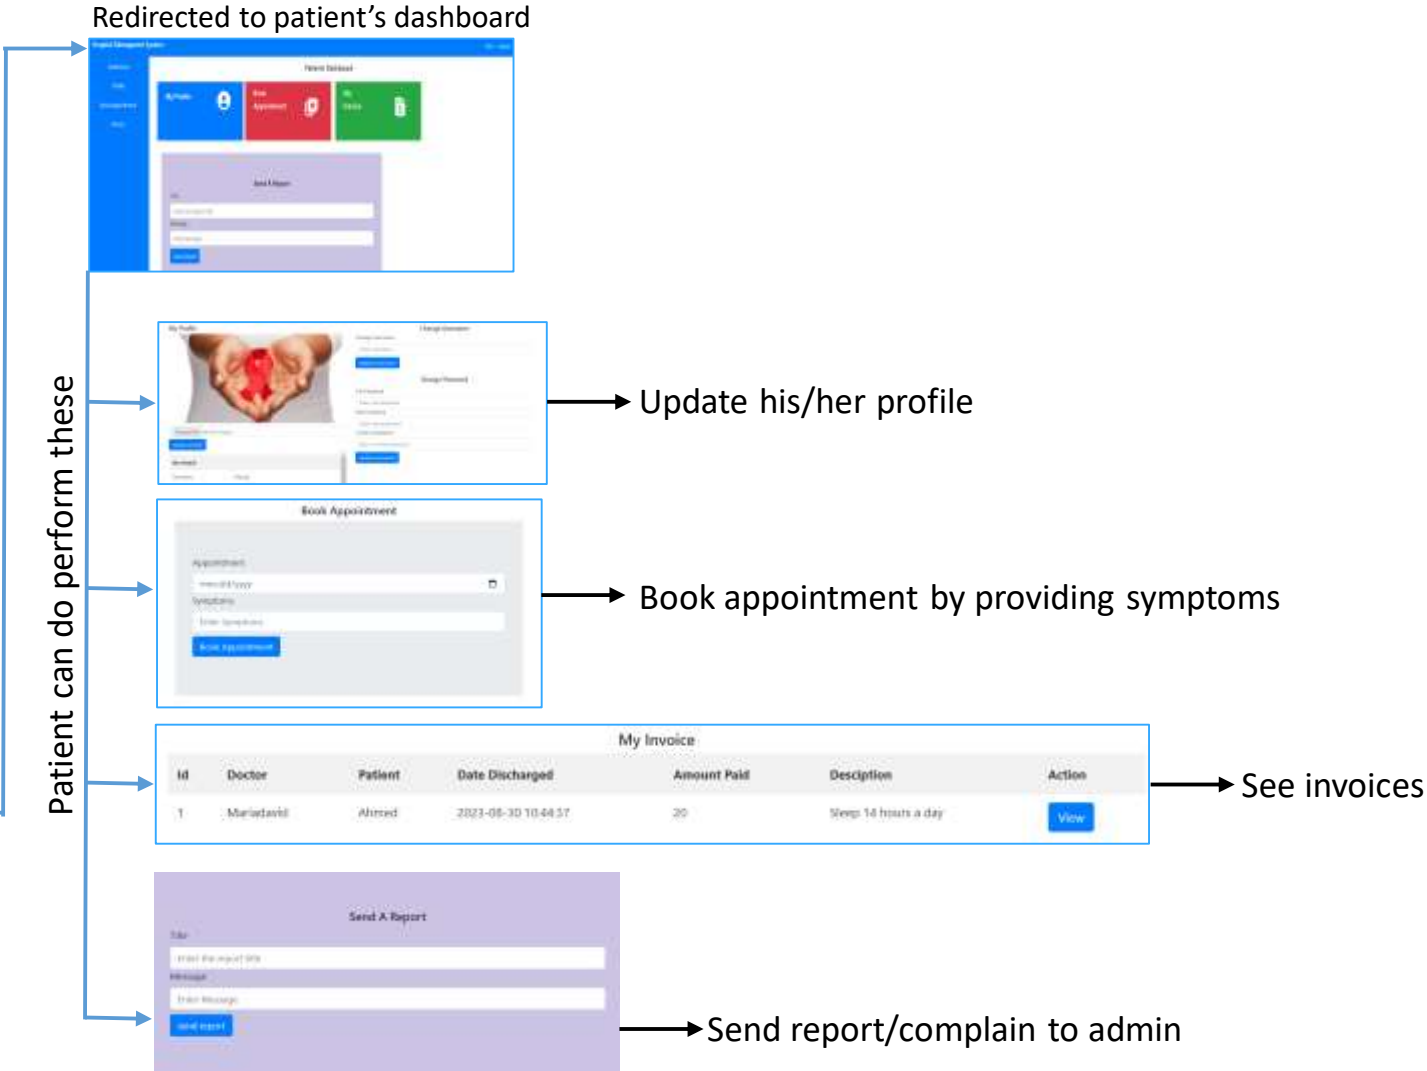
Redirected to patient's dashboard

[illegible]

Patient Dashboard

My Profile

Book Appointment

My Status

Send A Report

Send report

Patient can do perform these

My Profile

Change Username

Change Password

Update his/her profile

Book Appointment

Appointment

mm/dd/yyyy

Symptoms

Enter Symptoms

Book Appointment

Book appointment by providing symptoms

My Invoice

| Id | Doctor | Patient | Date Discharged | Amount Paid | Desciption | Action |
|---|---|---|---|---|---|---|
| 1 | Mariadavid | Ahmed | 2023-08-30 10:44:57 | 20 | Sleep 14 hours a day | View |

See invoices

Send A Report

Title

Enter the report title

Message

Enter Message

Send report

Send report/complain to admin